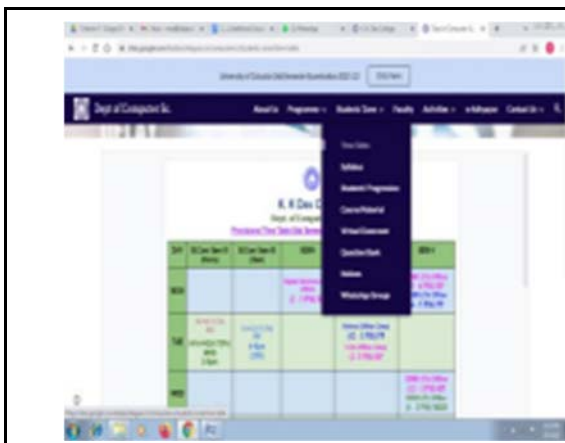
Dept of Computer Sc.

About Us   Programs   Students Zone   Faculty   Activities   e-Adhyayan   Contact Us

Time Table
Syllabus
Students Progression
Course Material
Virtual Classroom
Question Bank
Notices
WhatsApp Groups

K. K Das C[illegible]
Dept. of Compute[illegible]
Provisional Time Table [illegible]

| DAY | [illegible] | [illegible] | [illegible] | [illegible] | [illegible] |
|---|---|---|---|---|---|
| MON | | | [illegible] | | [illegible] |
| TUE | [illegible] | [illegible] | | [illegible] | |
| WED | | | | | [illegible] |